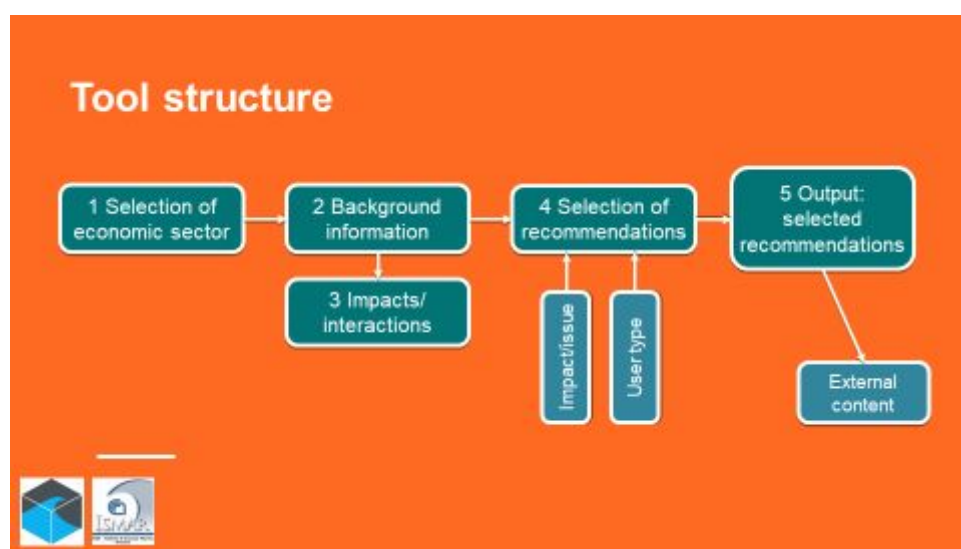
Tool structure

1 Selection of economic sector

2 Background information

3 Impacts/ interactions

4 Selection of recommendations

Impact/issue

User type

5 Output: selected recommendations

External content

ISMAR